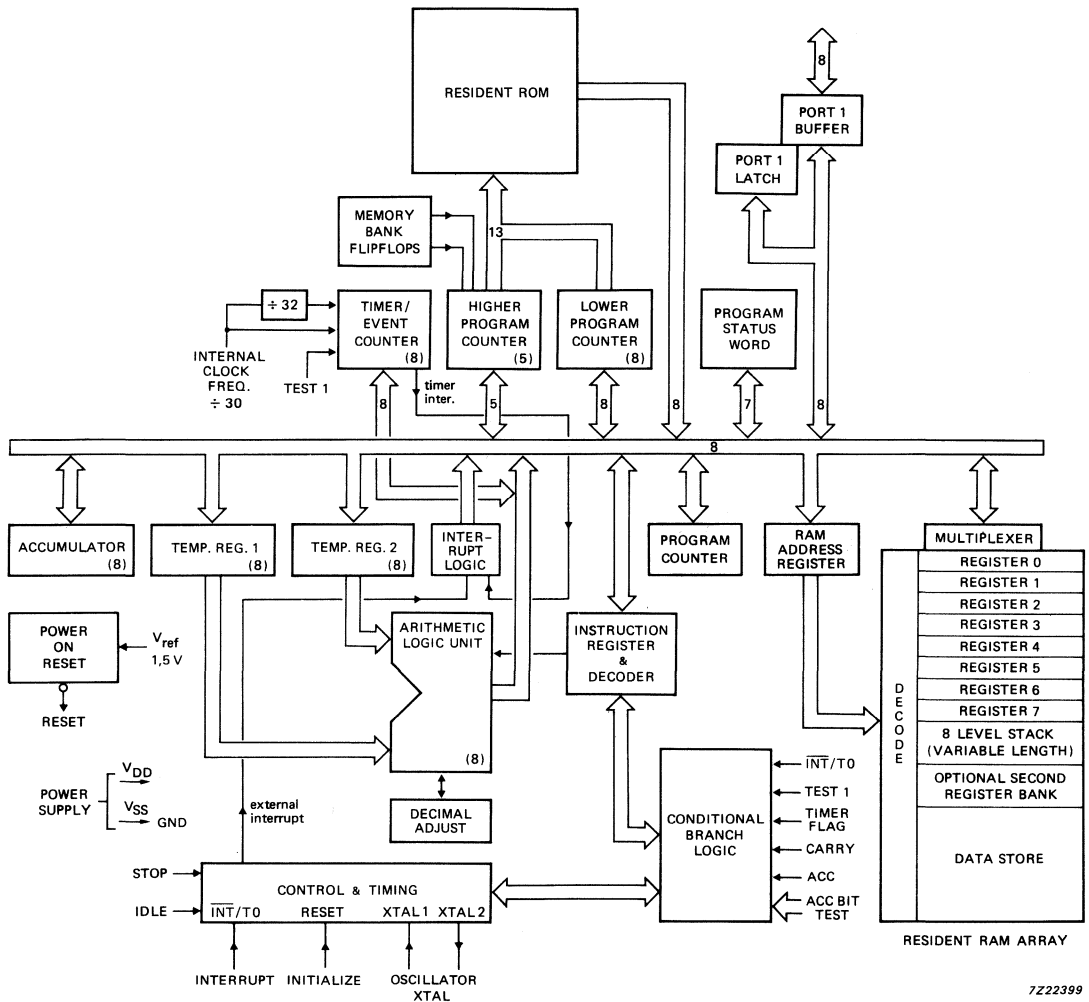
8

RESIDENT ROM

PORT 1 BUFFER

PORT 1 LATCH

MEMORY BANK FLIPFLOPS

13

$\div$ 32

TIMER/ EVENT COUNTER (8)

HIGHER PROGRAM COUNTER (5)

LOWER PROGRAM COUNTER (8)

PROGRAM STATUS WORD

INTERNAL CLOCK FREQ. $\div$ 30

TEST 1

timer inter.

8

5

8

8

7

8

8

ACCUMULATOR (8)

TEMP. REG. 1 (8)

TEMP. REG. 2 (8)

INTER-RUPT LOGIC

PROGRAM COUNTER

RAM ADDRESS REGISTER

MULTIPLEXER

REGISTER 0

REGISTER 1

REGISTER 2

REGISTER 3

REGISTER 4

REGISTER 5

REGISTER 6

REGISTER 7

8 LEVEL STACK (VARIABLE LENGTH)

OPTIONAL SECOND REGISTER BANK

DATA STORE

DECODE

POWER ON RESET

$V_{ref}$ 1,5 V

RESET

ARITHMETIC LOGIC UNIT

(8)

INSTRUCTION REGISTER & DECODER

POWER SUPPLY

$V_{DD}$

$V_{SS}$

GND

external interrupt

DECIMAL ADJUST

CONDITIONAL BRANCH LOGIC

$\overline{INT}$/T0

TEST 1

TIMER FLAG

CARRY

ACC

ACC BIT TEST

STOP

IDLE

CONTROL & TIMING

$\overline{INT}$/T0

RESET

XTAL 1

XTAL 2

INTERRUPT

INITIALIZE

OSCILLATOR XTAL

RESIDENT RAM ARRAY

7Z22399